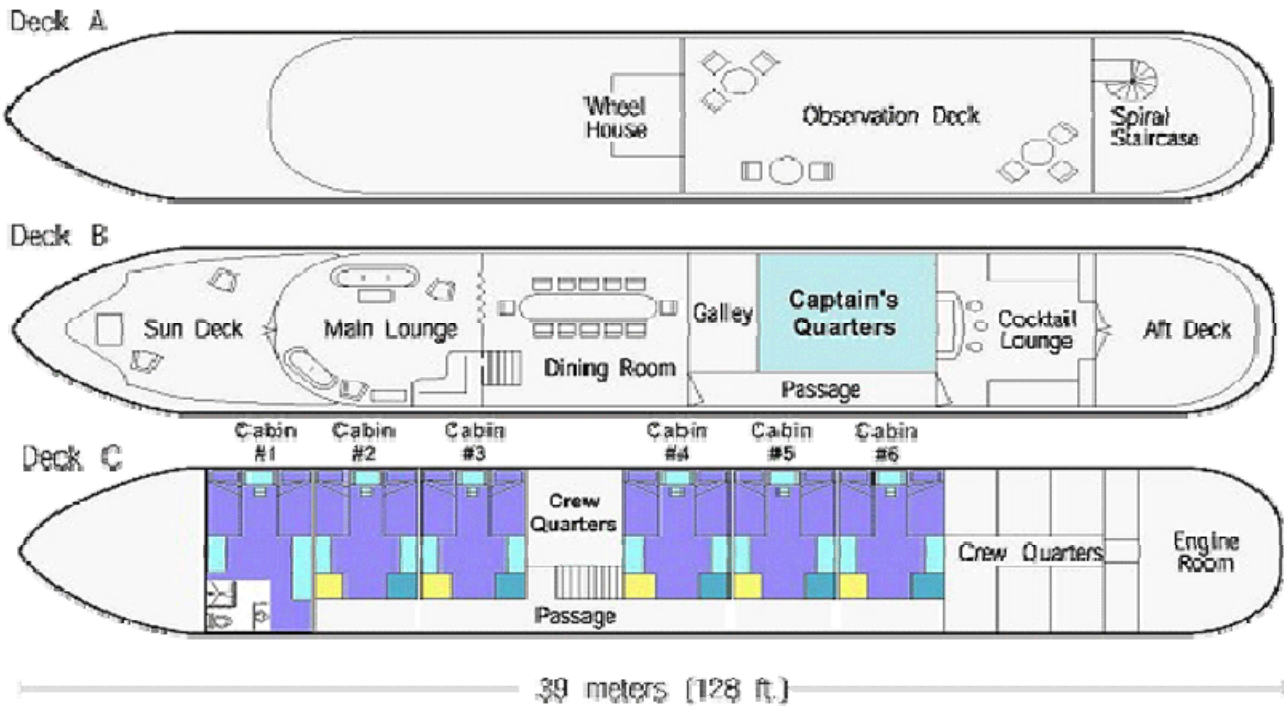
Deck A

Wheel House

Observation Deck

Spiral Staircase

Deck B

Sun Deck

Main Lounge

Dining Room

Galley

Captain's Quarters

Passage

Cocktail Lounge

Aft Deck

Deck C

Cabin #1

Cabin #2

Cabin #3

Crew Quarters

Cabin #4

Cabin #5

Cabin #6

Crew Quarters

Engine Room

Passage

39 meters (128 ft.)